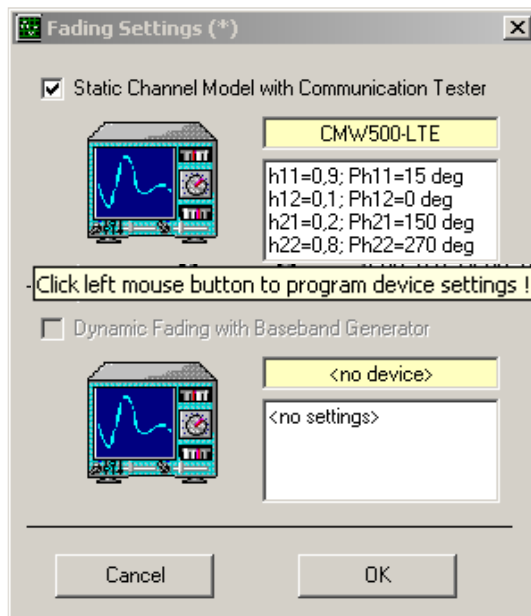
Fading Settings (*)

Static Channel Model with Communication Tester

CMW500-LTE

h11=0,9; Ph11=15 deg
h12=0,1; Ph12=0 deg
h21=0,2; Ph21=150 deg
h22=0,8; Ph22=270 deg

Click left mouse button to program device settings !

Dynamic Fading with Baseband Generator

<no device>

<no settings>

Cancel

OK